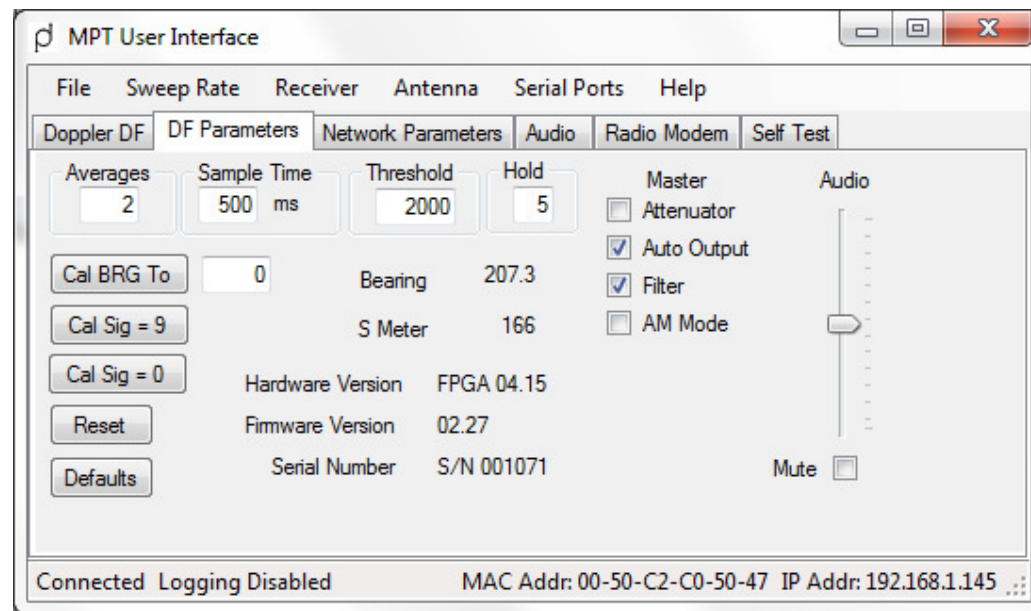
MPT User Interface

File Sweep Rate Receiver Antenna Serial Ports Help

Doppler DF | DF Parameters | Network Parameters | Audio | Radio Modem | Self Test

Averages
2

Sample Time
500 ms

Threshold
2000

Hold
5

Master
Attenuator
Auto Output
Filter
AM Mode

Audio

Cal BRG To
0

Bearing 207.3

Cal Sig = 9

S Meter 166

Cal Sig = 0

Hardware Version FPGA 04.15

Reset

Firmware Version 02.27

Defaults

Serial Number S/N 001071

Mute

Connected Logging Disabled MAC Addr: 00-50-C2-C0-50-47 IP Addr: 192.168.1.145